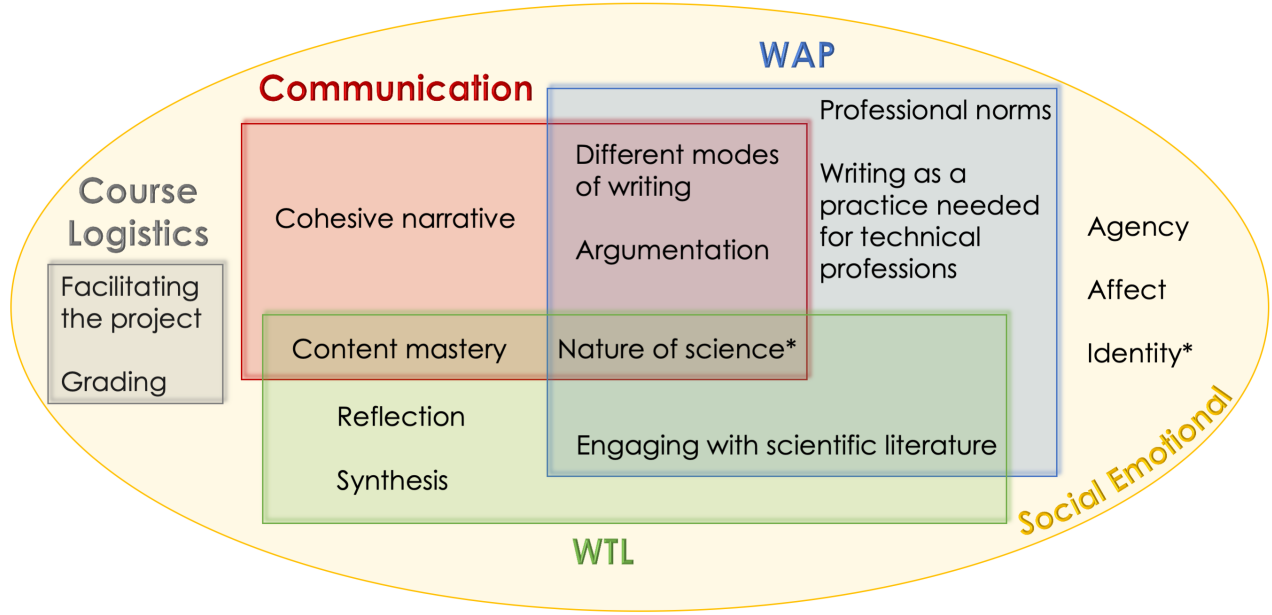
WAP

Communication

Professional norms

Different modes of writing

Writing as a practice needed for technical professions

Course Logistics

Cohesive narrative

Agency

Argumentation

Facilitating the project

Affect

Grading

Content mastery

Nature of science*

Identity*

Reflection

Engaging with scientific literature

Synthesis

Social Emotional

WTL